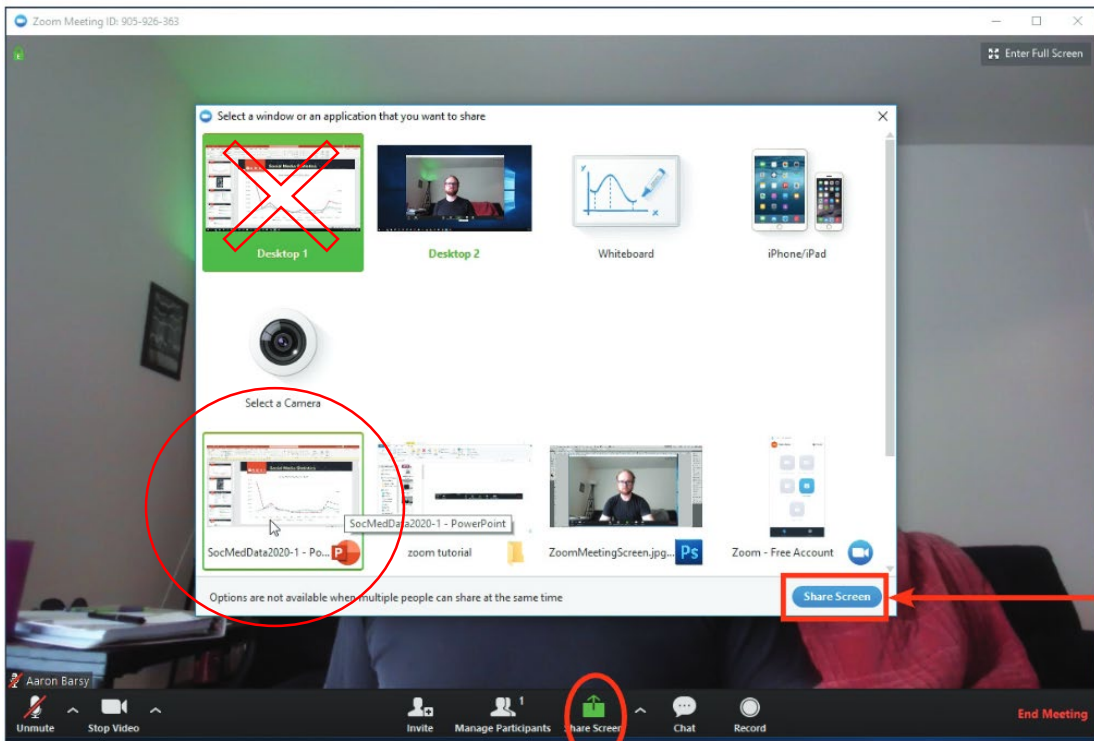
Zoom Meeting ID: 905-926-363

Enter Full Screen

Select a window or an application that you want to share

Social Media Statistics

Desktop 1

Desktop 2

Whiteboard

iPhone/iPad

Select a Camera

Social Media Statistics

SocMedData2020-1 - PowerPoint

SocMedData2020-1 - Po...

zoom tutorial

ZoomMeetingScreen.jpg...

Zoom - Free Account

Options are not available when multiple people can share at the same time

Share Screen

Aaron Barsy

Unmute

Stop Video

Invite

Manage Participants 1

Share Screen

Chat

Record

End Meeting